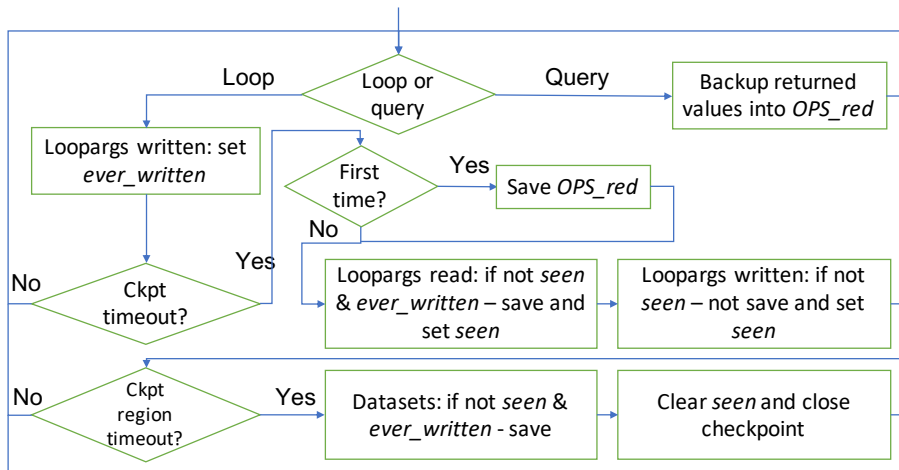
Loop

Loop or query

Query

Backup returned values into *OPS_red*

Loopargs written: set *ever_written*

First time?

Yes

Save *OPS_red*

No

Yes

No

Ckpt timeout?

Loopargs read: if not *seen* & *ever_written* – save and set *seen*

Loopargs written: if not *seen* – not save and set *seen*

No

Ckpt region timeout?

Yes

Datasets: if not *seen* & *ever_written* - save

Clear *seen* and close checkpoint